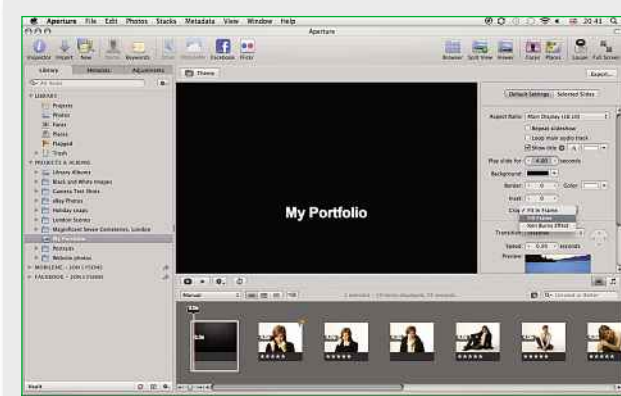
Aperture File Edit Photos Stacks Metadata View Window Help

20:41

Aperture

Inspector Import New Name Keywords Email Facebook Flickr

Browser Split View Viewer Faces Places Loupe Full Screen

Library Metadata Adjustments

Theme

Export...

LIBRARY

Projects

Photos

Faces

Places

Flagged

Trash

PROJECTS & ALBUMS

Library Albums

Black and White Images

Camera Test Shots

eBay Photos

Holiday snaps

London Scenes

Magnificent Seven Contestants, London

My Portfolio

Portraits

Website photos

MOBILEME - JON J FISHE

FACEBOOK - JON J FISHER

Default Settings Selected Slides

Aspect Ratio: Main Display (16:10)

Repeat slideshow

Loop main audio track

Show title

Play slide for: 4.00 seconds

Background:

Border: 0 Color:

Inset: 0

Crop: Fit in Frame

Fill Frame

Ken Burns Effect

Transition:

Speed: 0.00 seconds

Preview:

My Portfolio

Manual

Vault